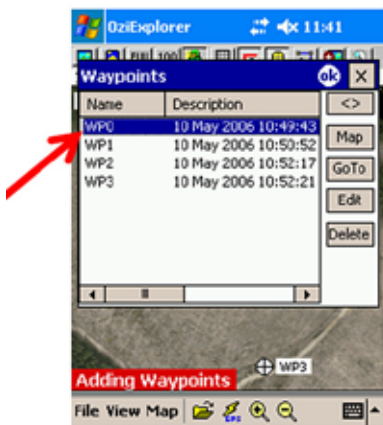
OziExplorer 11:41

Waypoints ok ×

| Name | Description |
|---|---|
| WP0 | 10 May 2006 10:49:43 |
| WP1 | 10 May 2006 10:50:52 |
| WP2 | 10 May 2006 10:52:17 |
| WP3 | 10 May 2006 10:52:21 |

<>
Map
GoTo
Edit
Delete

WP3

Adding Waypoints

File View Map